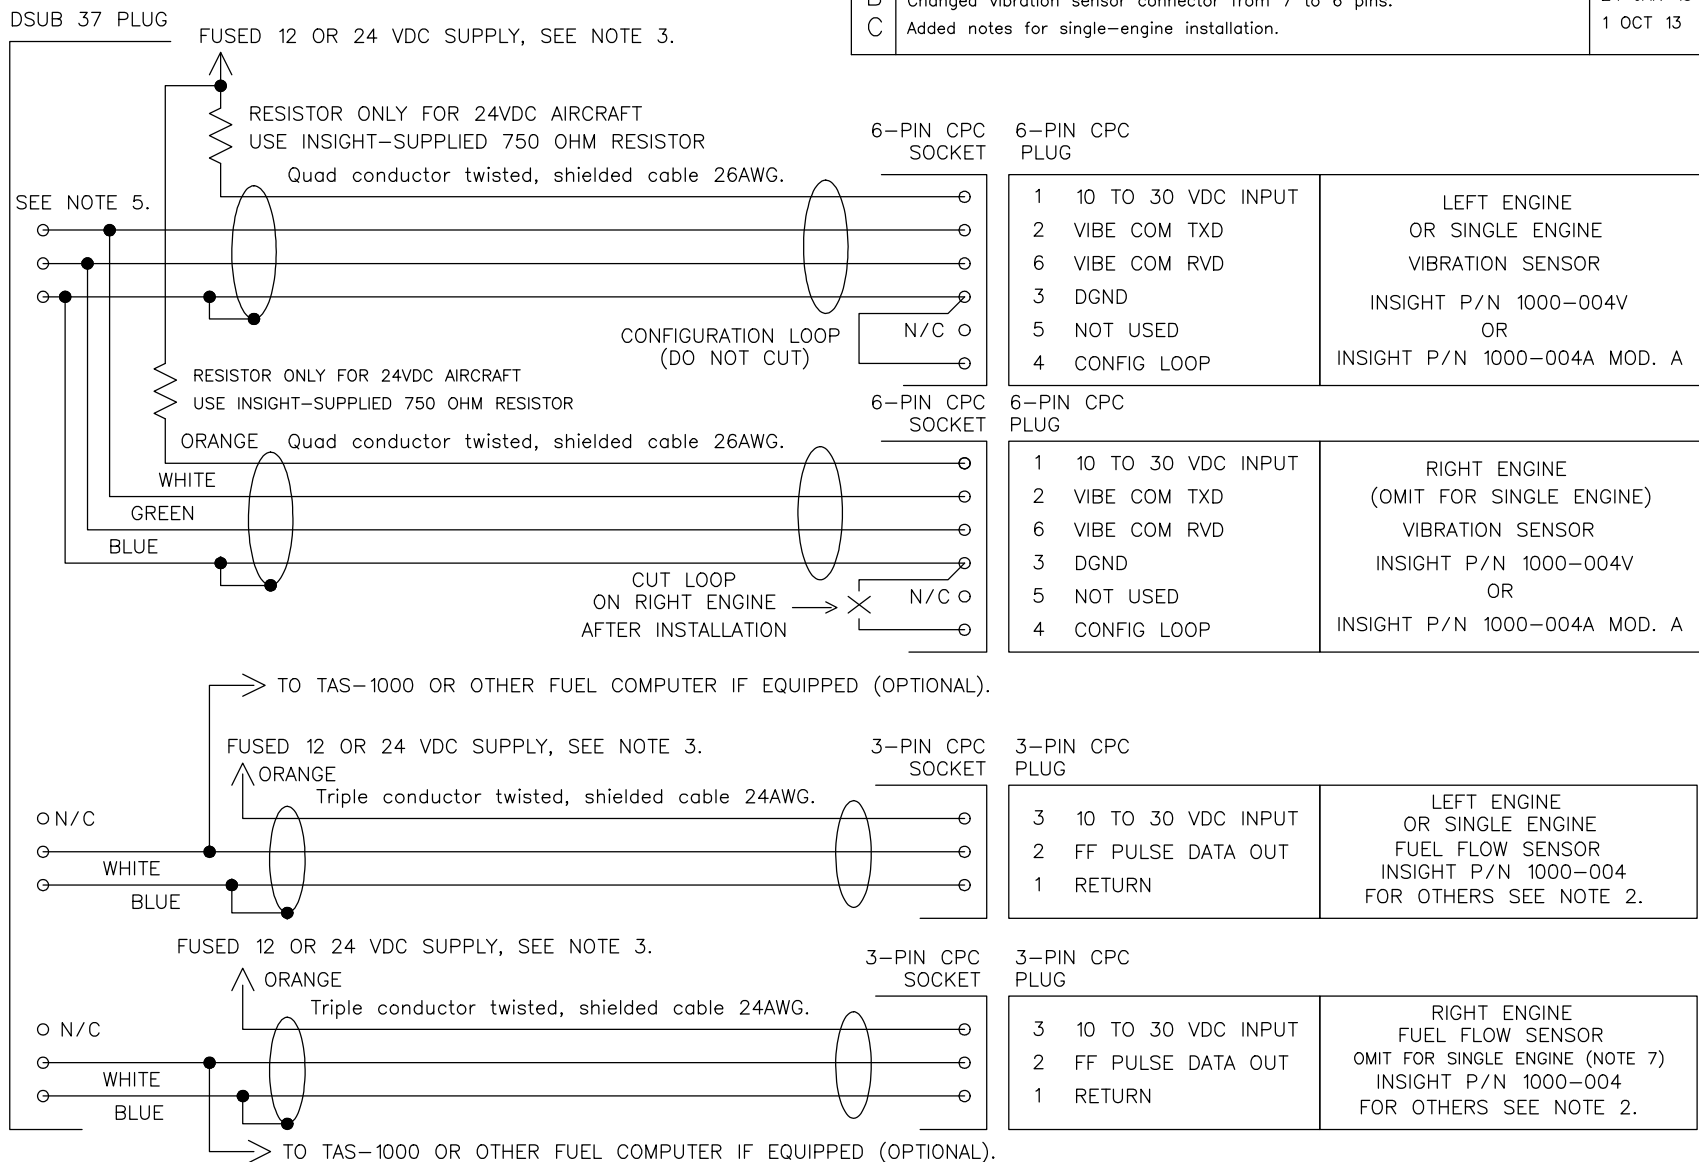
DSUB 37 PLUG

FUSED 12 OR 24 VDC SUPPLY, SEE NOTE 3.

| B | Changed vibration sensor connector from 7 to 6 pins. | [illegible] |
|---|---|---|
| C | Added notes for single-engine installation. | 1 OCT 13 |

RESISTOR ONLY FOR 24VDC AIRCRAFT
USE INSIGHT-SUPPLIED 750 OHM RESISTOR

Quad conductor twisted, shielded cable 26AWG.

6-PIN CPC SOCKET

6-PIN CPC PLUG

SEE NOTE 5.

| 1 | 10 TO 30 VDC INPUT |
|---|---|
| 2 | VIBE COM TXD |
| 6 | VIBE COM RVD |
| 3 | DGND |
| 5 | NOT USED |
| 4 | CONFIG LOOP |

LEFT ENGINE OR SINGLE ENGINE VIBRATION SENSOR
INSIGHT P/N 1000-004V OR INSIGHT P/N 1000-004A MOD. A

CONFIGURATION LOOP (DO NOT CUT)

N/C

RESISTOR ONLY FOR 24VDC AIRCRAFT
USE INSIGHT-SUPPLIED 750 OHM RESISTOR

6-PIN CPC SOCKET

6-PIN CPC PLUG

ORANGE Quad conductor twisted, shielded cable 26AWG.

WHITE

GREEN

BLUE

| 1 | 10 TO 30 VDC INPUT |
|---|---|
| 2 | VIBE COM TXD |
| 6 | VIBE COM RVD |
| 3 | DGND |
| 5 | NOT USED |
| 4 | CONFIG LOOP |

RIGHT ENGINE (OMIT FOR SINGLE ENGINE) VIBRATION SENSOR
INSIGHT P/N 1000-004V OR INSIGHT P/N 1000-004A MOD. A

CUT LOOP ON RIGHT ENGINE AFTER INSTALLATION

N/C

TO TAS-1000 OR OTHER FUEL COMPUTER IF EQUIPPED (OPTIONAL).

FUSED 12 OR 24 VDC SUPPLY, SEE NOTE 3.

ORANGE

3-PIN CPC SOCKET

3-PIN CPC PLUG

Triple conductor twisted, shielded cable 24AWG.

N/C

WHITE

BLUE

| 3 | 10 TO 30 VDC INPUT |
|---|---|
| 2 | FF PULSE DATA OUT |
| 1 | RETURN |

LEFT ENGINE OR SINGLE ENGINE FUEL FLOW SENSOR
INSIGHT P/N 1000-004
FOR OTHERS SEE NOTE 2.

FUSED 12 OR 24 VDC SUPPLY, SEE NOTE 3.

ORANGE

3-PIN CPC SOCKET

3-PIN CPC PLUG

Triple conductor twisted, shielded cable 24AWG.

N/C

WHITE

BLUE

| 3 | 10 TO 30 VDC INPUT |
|---|---|
| 2 | FF PULSE DATA OUT |
| 1 | RETURN |

RIGHT ENGINE FUEL FLOW SENSOR
OMIT FOR SINGLE ENGINE (NOTE 7)
INSIGHT P/N 1000-004
FOR OTHERS SEE NOTE 2.

TO TAS-1000 OR OTHER FUEL COMPUTER IF EQUIPPED (OPTIONAL).